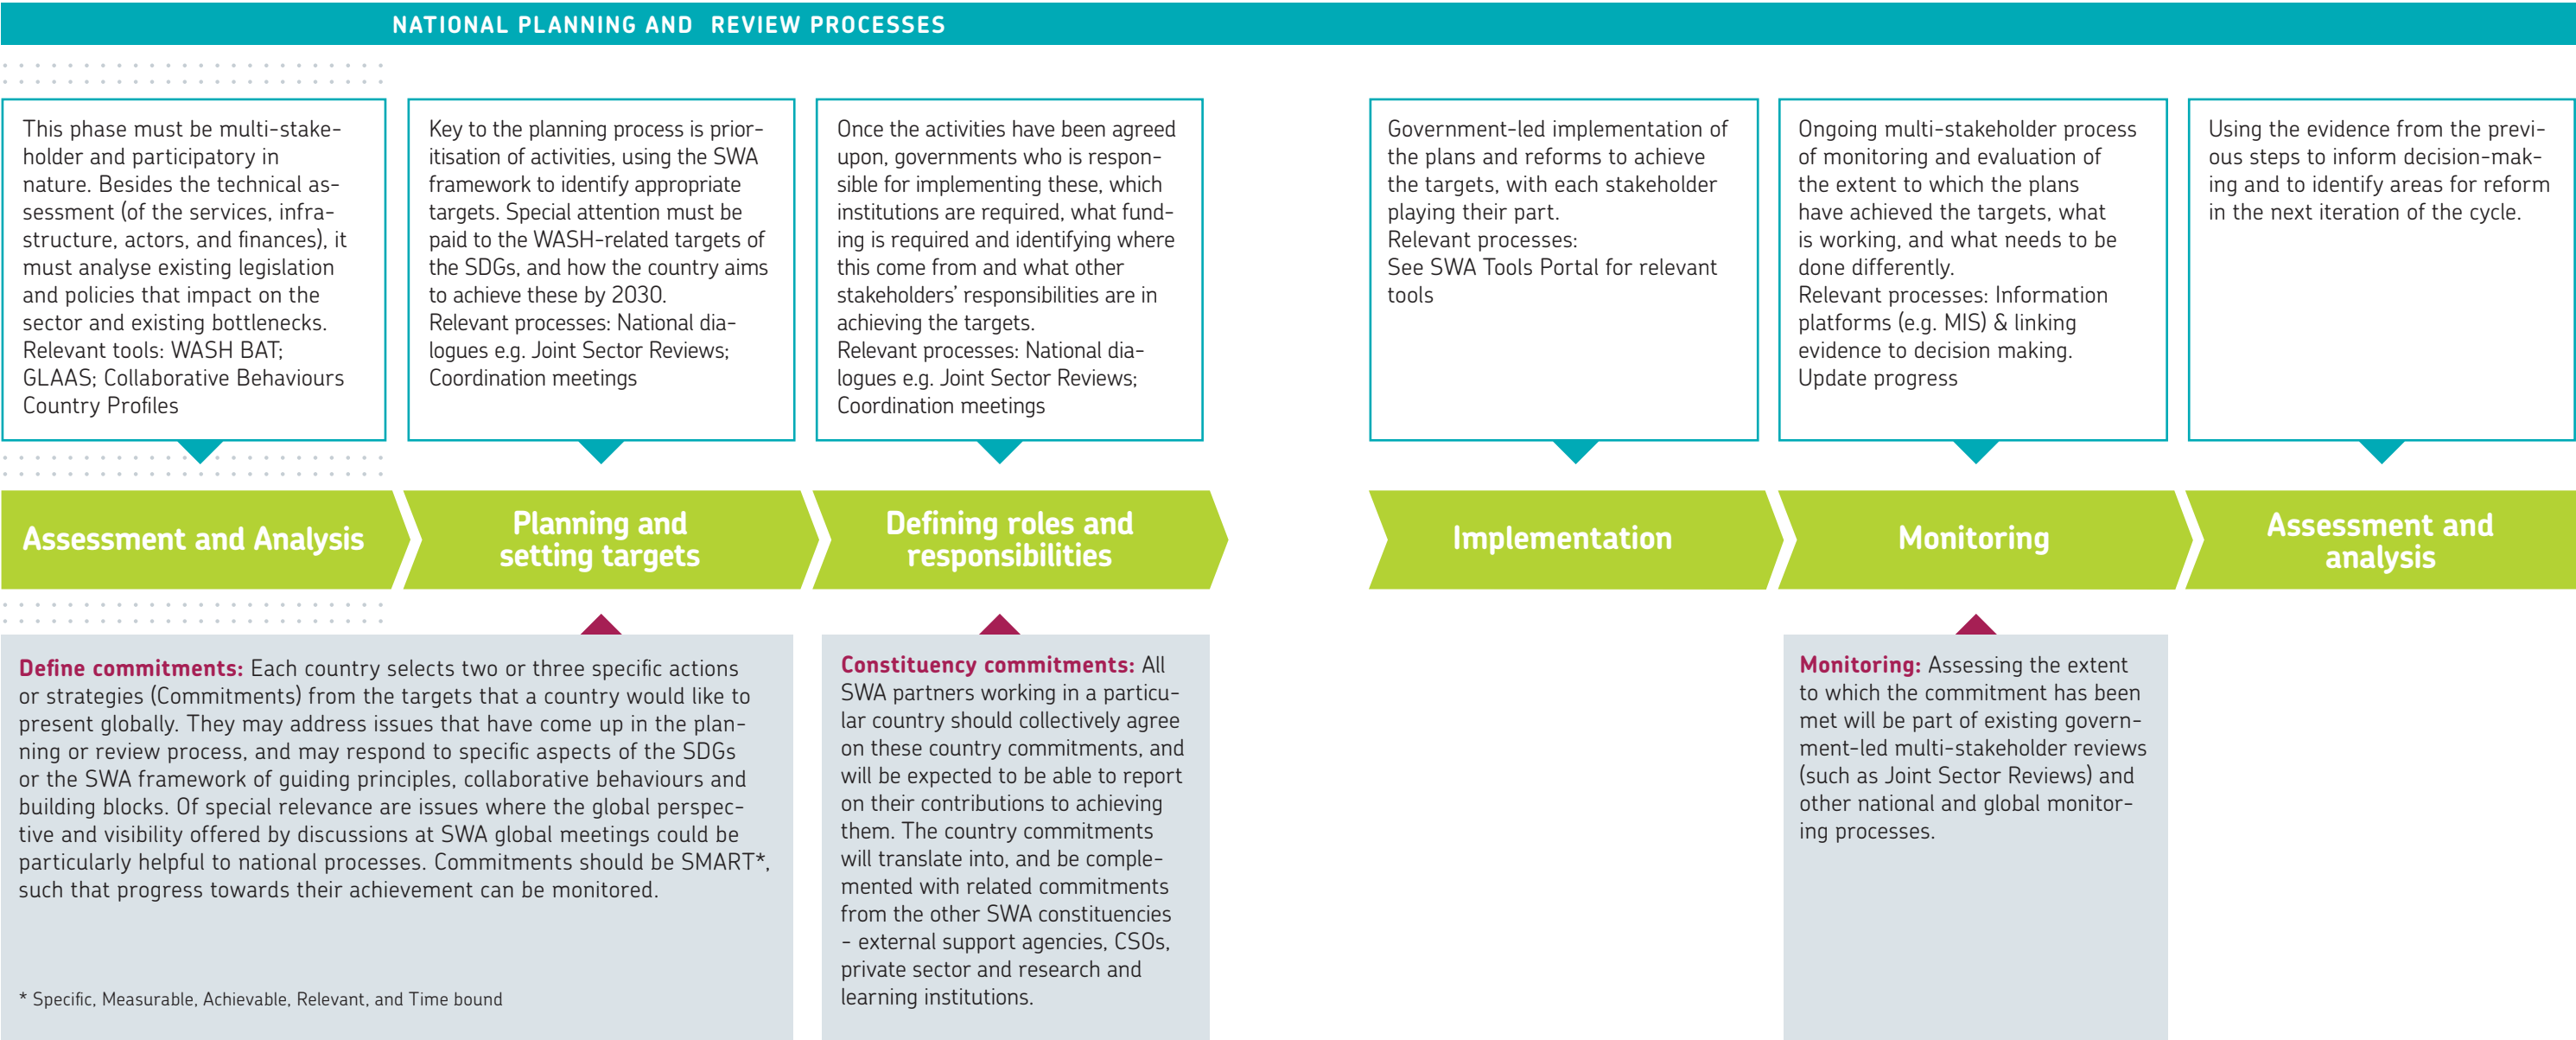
NATIONAL PLANNING AND REVIEW PROCESSES

This phase must be multi-stakeholder and participatory in nature. Besides the technical assessment (of the services, infrastructure, actors, and finances), it must analyse existing legislation and policies that impact on the sector and existing bottlenecks. Relevant tools: WASH BAT; GLAAS; Collaborative Behaviours Country Profiles

Key to the planning process is prioritisation of activities, using the SWA framework to identify appropriate targets. Special attention must be paid to the WASH-related targets of the SDGs, and how the country aims to achieve these by 2030. Relevant processes: National dialogues e.g. Joint Sector Reviews; Coordination meetings

Once the activities have been agreed upon, governments who is responsible for implementing these, which institutions are required, what funding is required and identifying where this come from and what other stakeholders' responsibilities are in achieving the targets. Relevant processes: National dialogues e.g. Joint Sector Reviews; Coordination meetings

Government-led implementation of the plans and reforms to achieve the targets, with each stakeholder playing their part.
Relevant processes:
See SWA Tools Portal for relevant tools

Ongoing multi-stakeholder process of monitoring and evaluation of the extent to which the plans have achieved the targets, what is working, and what needs to be done differently.
Relevant processes: Information platforms (e.g. MIS) & linking evidence to decision making.
Update progress

Using the evidence from the previous steps to inform decision-making and to identify areas for reform in the next iteration of the cycle.

Assessment and Analysis

Planning and setting targets

Defining roles and responsibilities

Implementation

Monitoring

Assessment and analysis

Define commitments: Each country selects two or three specific actions or strategies (Commitments) from the targets that a country would like to present globally. They may address issues that have come up in the planning or review process, and may respond to specific aspects of the SDGs or the SWA framework of guiding principles, collaborative behaviours and building blocks. Of special relevance are issues where the global perspective and visibility offered by discussions at SWA global meetings could be particularly helpful to national processes. Commitments should be SMART*, such that progress towards their achievement can be monitored.

* Specific, Measurable, Achievable, Relevant, and Time bound

Constituency commitments: All SWA partners working in a particular country should collectively agree on these country commitments, and will be expected to be able to report on their contributions to achieving them. The country commitments will translate into, and be complemented with related commitments from the other SWA constituencies – external support agencies, CSOs, private sector and research and learning institutions.

Monitoring: Assessing the extent to which the commitment has been met will be part of existing government-led multi-stakeholder reviews (such as Joint Sector Reviews) and other national and global monitoring processes.